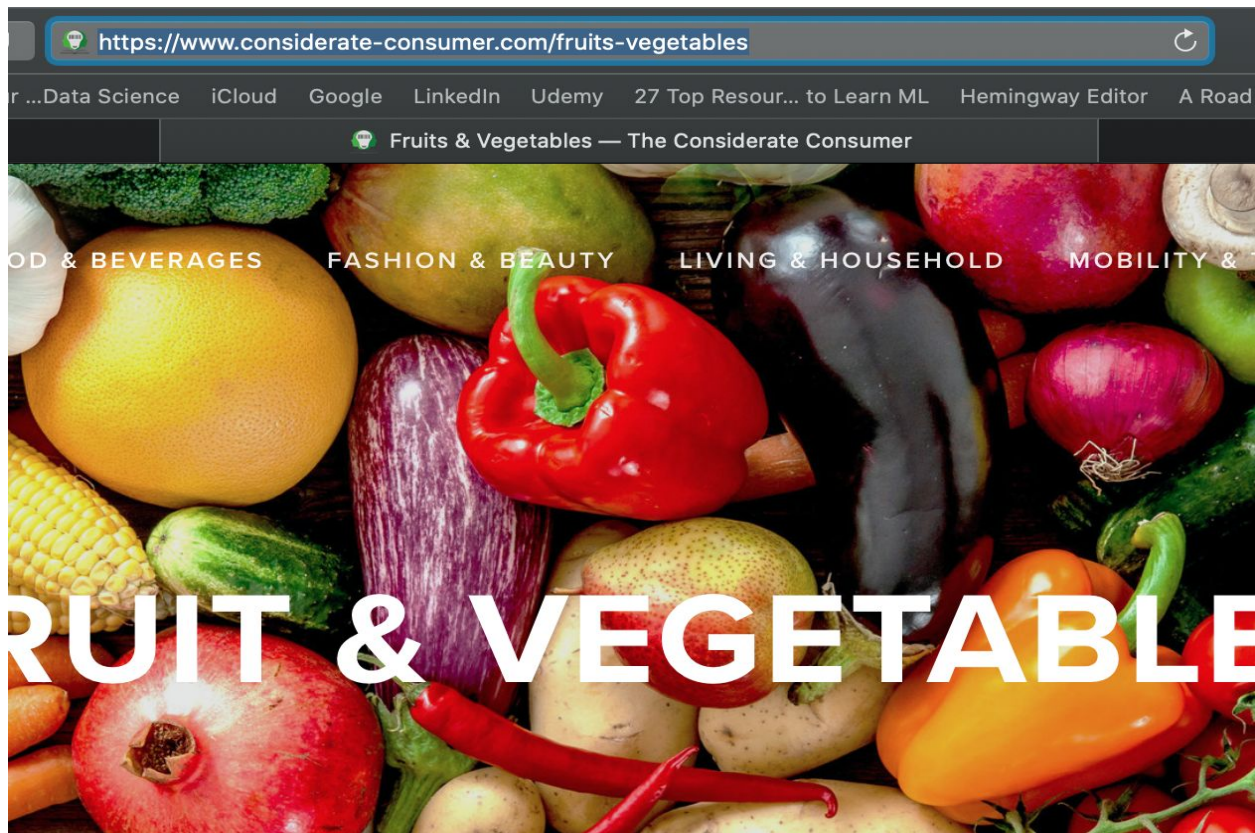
https://www.considerate-consumer.com/fruits-vegetables

r ...Data Science iCloud Google LinkedIn Udemy 27 Top Resour... to Learn ML Hemingway Editor A Road

Fruits & Vegetables — The Considerate Consumer

OD & BEVERAGES FASHION & BEAUTY LIVING & HOUSEHOLD MOBILITY &

RUIT & VEGETABLE